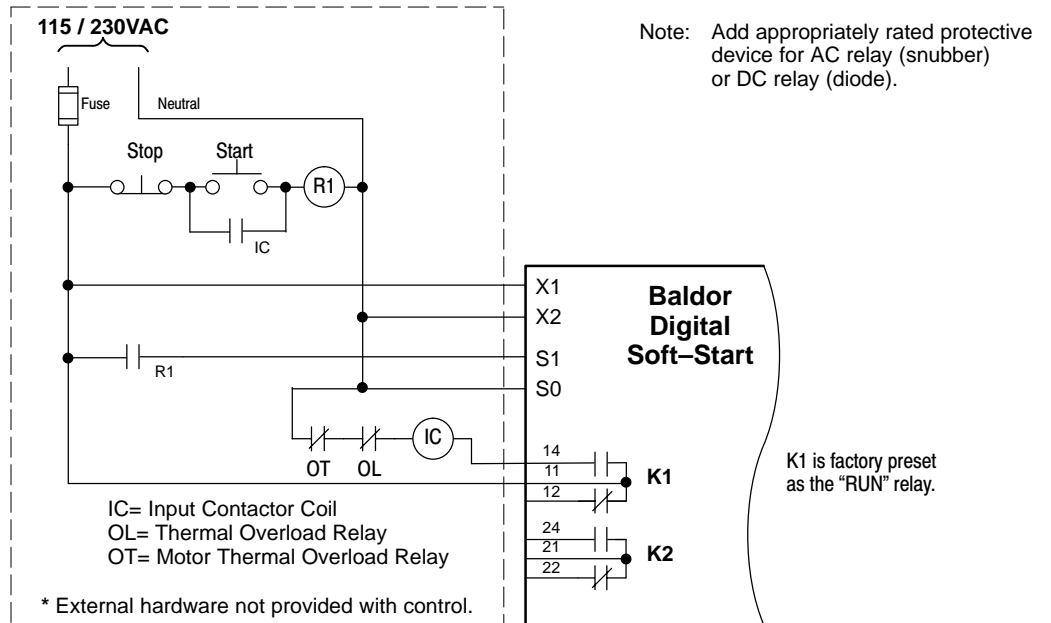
115 / 230VAC

Note: Add appropriately rated protective device for AC relay (snubber) or DC relay (diode).

Fuse

Neutral

Stop

Start

R1

IC

X1

X2

S1

S0

Baldor Digital Soft–Start

R1

OT

OL

IC

14

11

12

K1

24

21

22

K2

K1 is factory preset as the "RUN" relay.

IC= Input Contactor Coil
OL= Thermal Overload Relay
OT= Motor Thermal Overload Relay

* External hardware not provided with control.